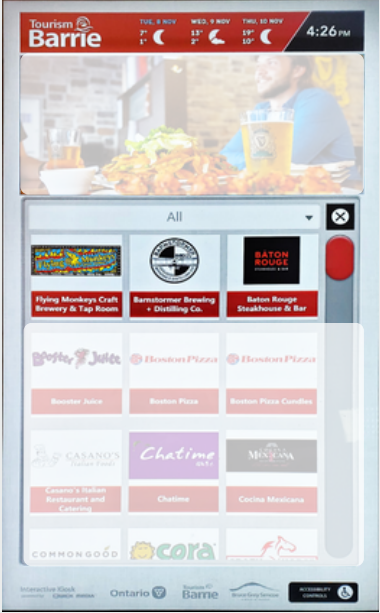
Tourism Barrie

TUE, 8 NOV
7°
1°

WED, 9 NOV
13°
3°

THU, 10 NOV
19°
10°

4:26 PM

All

Flying Monkeys Craft Brewery & Tap Room

BARNSTORMER

Barnstormer Brewing + Distilling Co.

BATON ROUGE

Baton Rouge Steakhouse & Bar

Booster Juice

Booster Juice

Boston Pizza

Boston Pizza

Boston Pizza

Boston Pizza Cundles

CASANO'S

Casano's Italian Restaurant and Catering

Chatime

Chatime

Mexicana

Cocina Mexicana

COMMONGOOD

cora

Interactive Kiosk

Ontario

Tourism Barrie

ACCESSIBILITY CONTROLS